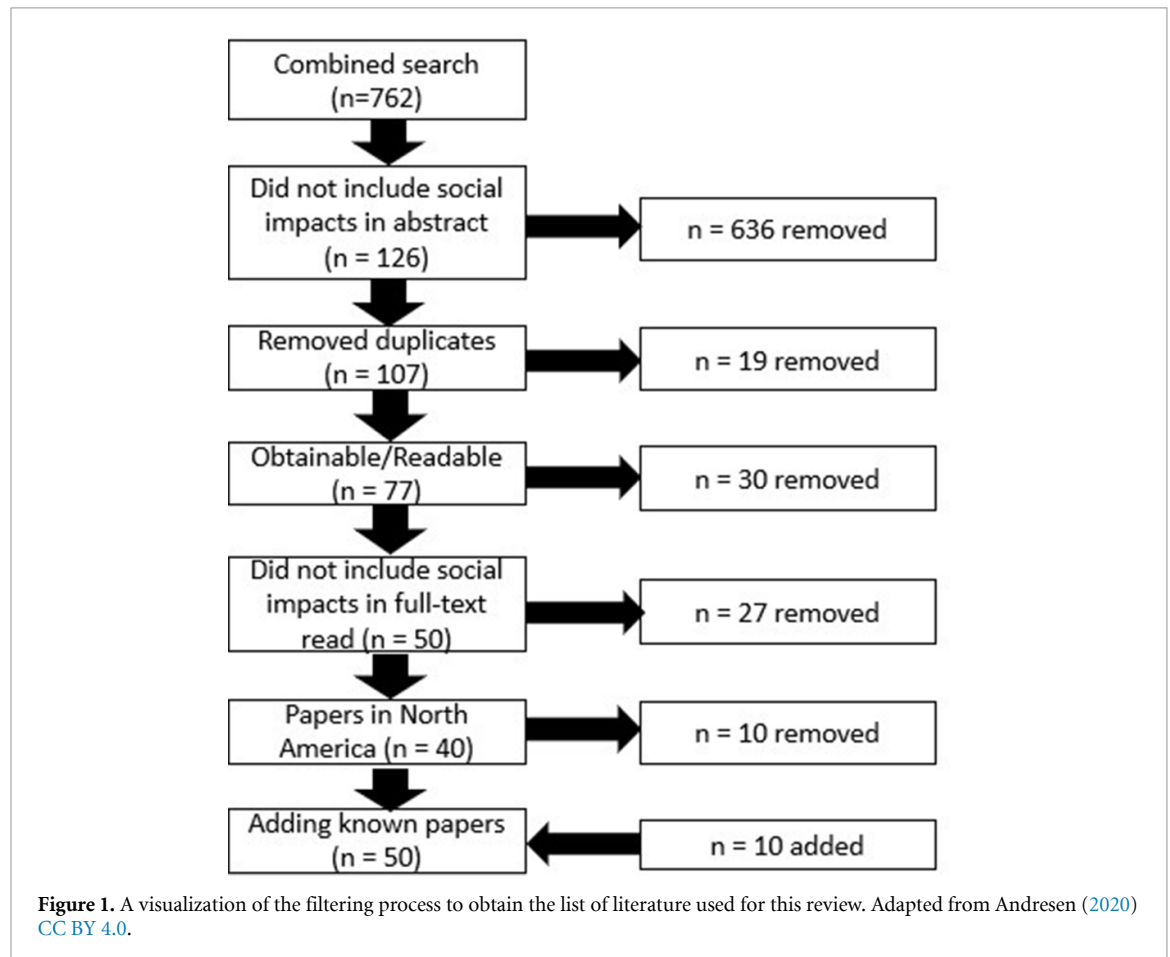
Combined search (n=762)

Did not include social impacts in abstract (n = 126)

n = 636 removed

Removed duplicates (n = 107)

n = 19 removed

Obtainable/Readable (n = 77)

n = 30 removed

Did not include social impacts in full-text read (n = 50)

n = 27 removed

Papers in North America (n = 40)

n = 10 removed

Adding known papers (n = 50)

n = 10 added

**Figure 1.** A visualization of the filtering process to obtain the list of literature used for this review. Adapted from Andresen (2020) CC BY 4.0.